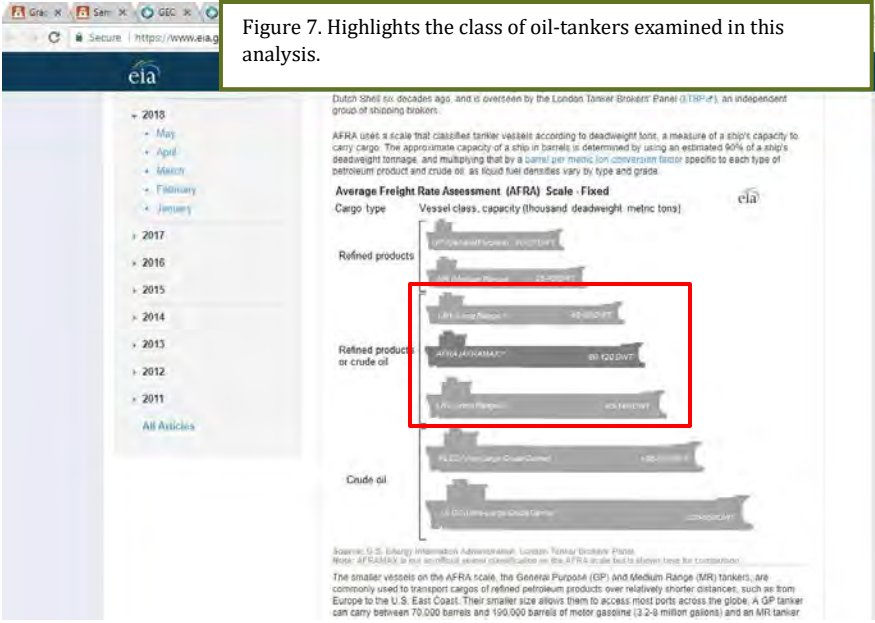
Grac × Sam × GEC × 

Secure | https://www.eia.g

Figure 7. Highlights the class of oil-tankers examined in this analysis.

eia

2018
May
April
March
February
January
2017
2016
2015
2014
2013
2012
2011
All Articles

Dutch Shell six decades ago, and is overseen by the London Tanker Brokers' Panel (LTBP), an independent group of shipping brokers.

AFRA uses a scale that classifies tanker vessels according to deadweight tons, a measure of a ship's capacity to carry cargo. The approximate capacity of a ship in barrels is determined by using an estimated 90% of a ship's deadweight tonnage, and multiplying that by a barrel per metric ton conversion factor specific to each type of petroleum product and crude oil, as liquid fuel densities vary by type and grade.

Average Freight Rate Assessment (AFRA) Scale - Fixed

eia

Cargo type Vessel class, capacity (thousand deadweight metric tons)

Refined products

GP (General Purpose) 10-25 DWT

MR (Medium Range) 25-45 DWT

Refined products or crude oil

LR1 (Long Range 1) 45-80 DWT

AFRA (AFRAMAX)* 80-120 DWT

LR2 (Long Range 2) 80-160 DWT

Crude oil

VLCC (Very Large Crude Carrier) 160-320 DWT

ULCC (Ultra Large Crude Carrier) 320-550 DWT

Source: U.S. Energy Information Administration, London Tanker Brokers' Panel
Note: AFRAMAX is not an official vessel classification on the AFRA scale but is shown here for comparison.

The smaller vessels on the AFRA scale, the General Purpose (GP) and Medium Range (MR) tankers, are commonly used to transport cargos of refined petroleum products over relatively shorter distances, such as from Europe to the U.S. East Coast. Their smaller size allows them to access most ports across the globe. A GP tanker can carry between 70,000 barrels and 190,000 barrels of motor gasoline (3.2-8 million gallons) and an MR tanker